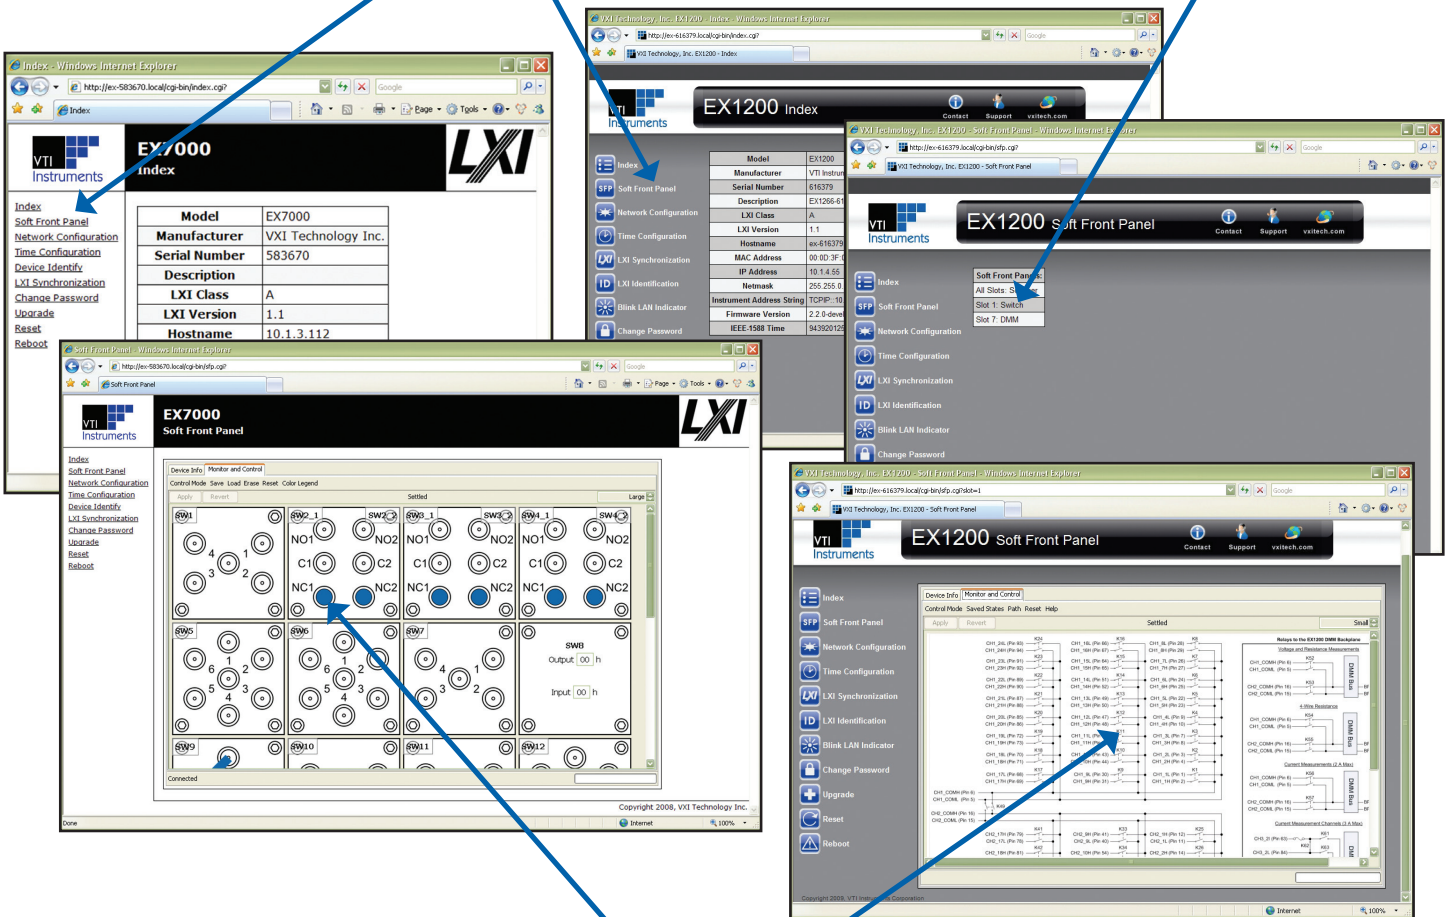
Index - Windows Internet Explorer
http://ex-583670.local/cgi-bin/index.cgi
Index

VTI Instruments
EX7000
Index
LXI

Index
Soft Front Panel
Network Configuration
Time Configuration
Device Identify
LXI Synchronization
Change Password
Upgrade
Reset
Reboot

| Model | EX7000 |
|---|---|
| Manufacturer | VXI Technology Inc. |
| Serial Number | 583670 |
| Description | |
| LXI Class | A |
| LXI Version | 1.1 |
| Hostname | 10.1.3.112 |

VXI Technology, Inc. EX1200 - Index - Windows Internet Explorer
http://ex-616379.local/cgi-bin/index.cgi
VXI Technology, Inc. EX1200 - Index

VTI Instruments
EX1200 Index
Contact Support vxitech.com

Index
Soft Front Panel
Network Configuration
Time Configuration
LXI Synchronization
LXI Identification
Blink LAN Indicator
Change Password

| Model | EX1200 |
|---|---|
| Manufacturer | VTI Instru |
| Serial Number | 616379 |
| Description | EX1266-61 |
| LXI Class | A |
| LXI Version | 1.1 |
| Hostname | ex-616379 |
| MAC Address | 00:0D:3F:0 |
| IP Address | 10.1.4.55 |
| Netmask | 255.255.0 |
| Instrument Address String | TCPIP::10 |
| Firmware Version | 2.2.0-devel |
| IEEE-1588 Time | 943920125 |

VXI Technology, Inc. EX1200 - Soft Front Panel - Windows Internet Explorer
http://ex-616379.local/cgi-bin/sfp.cgi
VXI Technology, Inc. EX1200 - Soft Front Panel

VTI Instruments
EX1200 Soft Front Panel
Contact Support vxitech.com

Index
Soft Front Panel
Network Configuration
Time Configuration
LXI Synchronization
LXI Identification
Blink LAN Indicator
Change Password

Soft Front Panels:
All Slots: S
Slot 1: Switch
Slot 7: DMM

Soft Front Panel - Windows Internet Explorer
http://ex-583670.local/cgi-bin/sfp.cgi
Soft Front Panel

VTI Instruments
EX7000
Soft Front Panel
LXI

Index
Soft Front Panel
Network Configuration
Time Configuration
Device Identify
LXI Synchronization
Change Password
Upgrade
Reset
Reboot

Device Info Monitor and Control
Control Mode Save Load Erase Reset Color Legend
Apply Revert Settled Large
SW1 4 1 3 2
SW2_1 SW2_2 NO1 NO2 C1 C2 NC1 NC2
SW3_1 SW3_2 NO1 NO2 C1 C2 NC1 NC2
SW4_1 SW4_2 NO1 NO2 C1 C2 NC1 NC2
SW5 6 1 2 5 3 4
SW6 6 1 2 5 3 4
SW7 4 1 3 2
SW8 Output 00 h Input 00 h
SW9 SW10 SW11 SW12
Connected
Copyright 2008, VXI Technology Inc.
Done Internet 100%

VXI Technology, Inc. EX1200 - Soft Front Panel - Windows Internet Explorer
http://ex-616379.local/cgi-bin/sfp.cgi?slot=1
VXI Technology, Inc. EX1200 - Soft Front Panel

VTI Instruments
EX1200 Soft Front Panel
Contact Support vxitech.com

Index
Soft Front Panel
Network Configuration
Time Configuration
LXI Synchronization
LXI Identification
Blink LAN Indicator
Change Password
Upgrade
Reset
Reboot

Device Info Monitor and Control
Control Mode Saved States Path Reset Help
Apply Revert Settled Small
Relays to the EX1200 DMM Backplane
Voltage and Resistance Measurements
4-Wire Resistance
Current Measurements (2 A Max)
Current Measurement Channels (3 A Max)
DMM Bus
Copyright 2008, VTI Inst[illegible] Corporation
Internet 100%